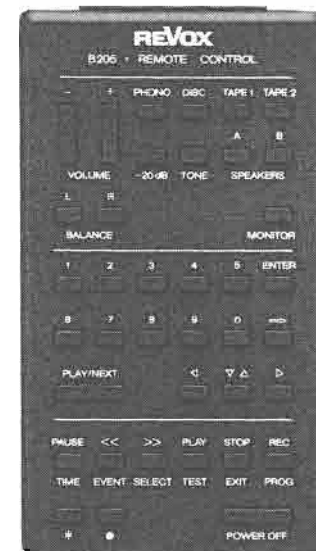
ReVox
B205 · REMOTE CONTROL

– + PHONO DISC TAPE I TAPE 2

A B

VOLUME –20 dB TONE SPEAKERS

L R

BALANCE MONITOR

1 2 3 4 5 ENTER

6 7 8 9 0 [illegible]

PLAY/NEXT ◁ ▽ △ ▷

PAUSE << >> PLAY STOP REC

TIME EVENT SELECT TEST EXIT PROG

* ● POWER OFF